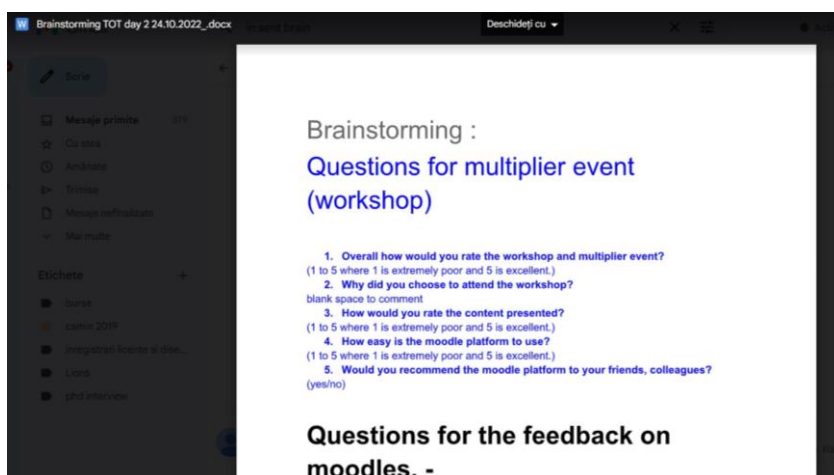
Brainstorming TOT day 2 24.10.2022_.docx

Deschideți cu

Scrie

Mesaje primite 379

Cu stea

Amânate

Trimise

Mesaje nefinalizate

Mai multe

Etichete

burse

comis 2019

inregistrati licente si dise...

Lions

phd interview

Brainstorming :

Questions for multiplier event (workshop)

1. Overall how would you rate the workshop and multiplier event?
(1 to 5 where 1 is extremely poor and 5 is excellent.)
2. Why did you choose to attend the workshop?
blank space to comment
3. How would you rate the content presented?
(1 to 5 where 1 is extremely poor and 5 is excellent.)
4. How easy is the moodle platform to use?
(1 to 5 where 1 is extremely poor and 5 is excellent.)
5. Would you recommend the moodle platform to your friends, colleagues?
(yes/no)

Questions for the feedback on moodles. -